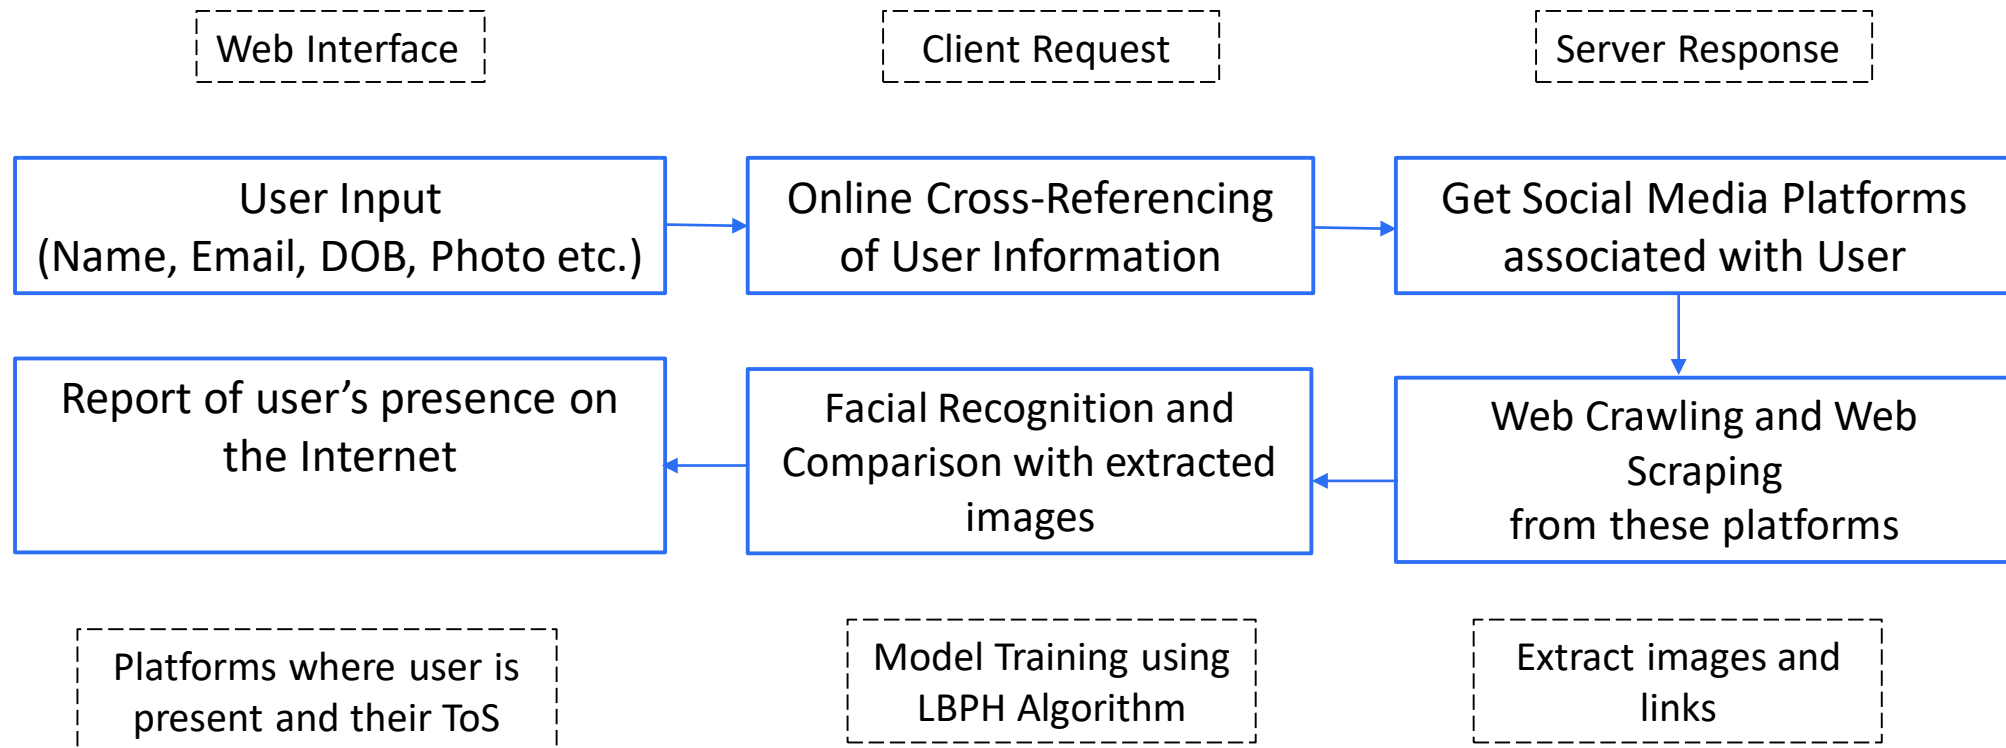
Web Interface

Client Request

Server Response

User Input
(Name, Email, DOB, Photo etc.)

Online Cross-Referencing of User Information

Get Social Media Platforms associated with User

Report of user’s presence on the Internet

Facial Recognition and Comparison with extracted images

Web Crawling and Web Scraping
from these platforms

Platforms where user is present and their ToS

Model Training using LBPH Algorithm

Extract images and links